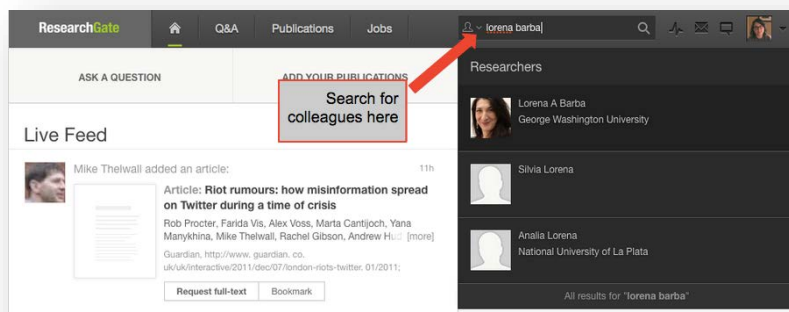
ResearchGate Q&A Publications Jobs lorena barba

ASK A QUESTION ADD YOUR PUBLICATIONS

Search for colleagues here

Live Feed

Mike Thelwall added an article: 11h

Article: Riot rumours: how misinformation spread on Twitter during a time of crisis

Rob Procter, Farida Vis, Alex Voss, Marta Cantijoch, Yana Manykhina, Mike Thelwall, Rachel Gibson, Andrew H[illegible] [more]

Guardian, http://www. guardian. co. uk/uk/interactive/2011/dec/07/london-riots-twitter. 01/2011;

Request full-text Bookmark

Researchers

Lorena A Barba
George Washington University

Silvia Lorena

Analia Lorena
National University of La Plata

All results for "lorena barba"